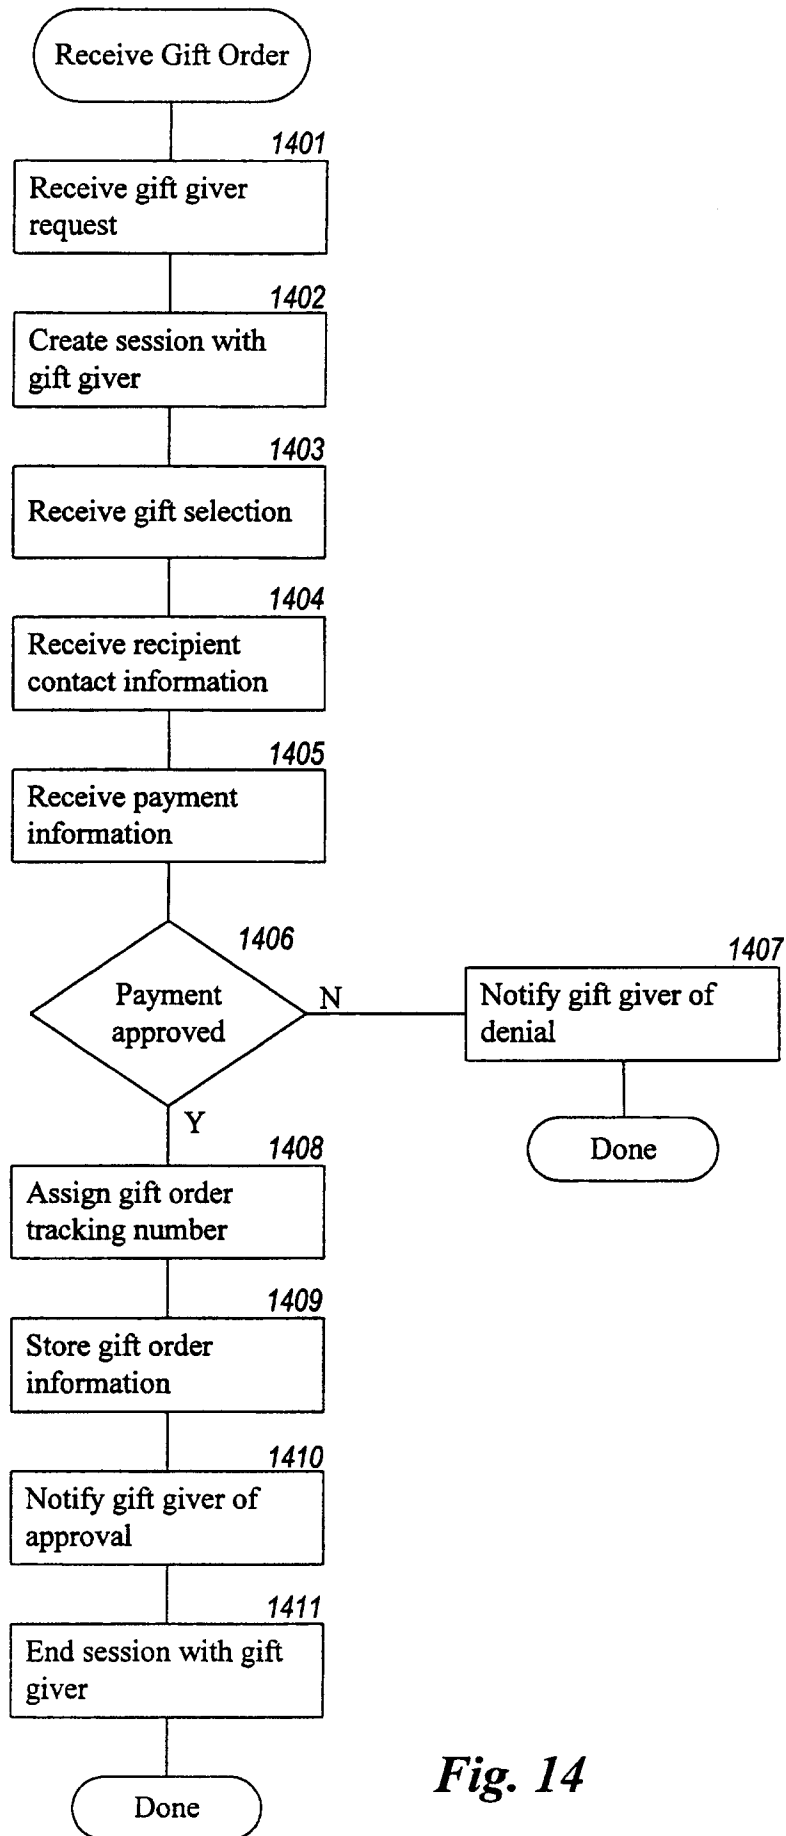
Receive Gift Order

1401
Receive gift giver request

1402
Create session with gift giver

1403
Receive gift selection

1404
Receive recipient contact information

1405
Receive payment information

1406
Payment approved

N

1407
Notify gift giver of denial

Done

Y

1408
Assign gift order tracking number

1409
Store gift order information

1410
Notify gift giver of approval

1411
End session with gift giver

Done

Fig. 14